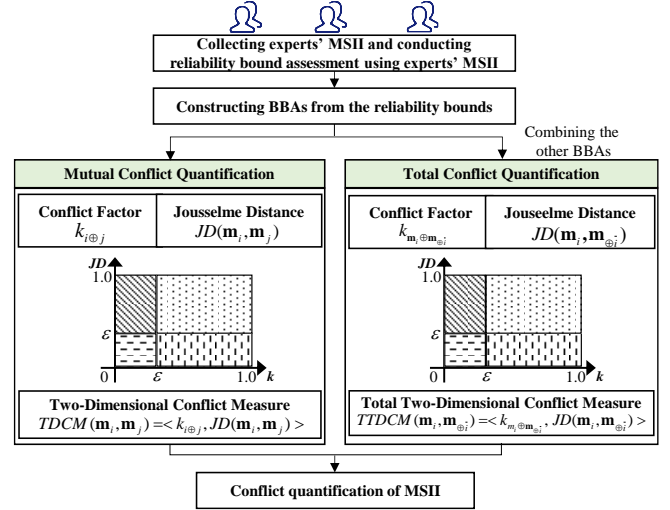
Collecting experts' MSII and conducting reliability bound assessment using experts' MSII

Constructing BBAs from the reliability bounds

Combining the other BBAs

Mutual Conflict Quantification

Conflict Factor $k_{i\oplus j}$

Jousselme Distance $JD(\mathbf{m}_i, \mathbf{m}_j)$

$JD$
1.0
$\varepsilon$
0
$\varepsilon$
1.0
$k$

Two-Dimensional Conflict Measure
$TDCM(\mathbf{m}_i, \mathbf{m}_j) = < k_{i\oplus j}, JD(\mathbf{m}_i, \mathbf{m}_j) >$

Total Conflict Quantification

Conflict Factor $k_{\mathbf{m}_i \oplus \mathbf{m}_{\oplus \bar{i}}}$

Jouseelme Distance $JD(\mathbf{m}_i, \mathbf{m}_{\oplus \bar{i}})$

$JD$
1.0
$\varepsilon$
0
$\varepsilon$
1.0
$k$

Total Two-Dimensional Conflict Measure
$TTDCM(\mathbf{m}_i, \mathbf{m}_{\oplus \bar{i}}) = < k_{m_i \oplus \mathbf{m}_{\oplus \bar{i}}}, JD(\mathbf{m}_i, \mathbf{m}_{\oplus \bar{i}}) >$

Conflict quantification of MSII